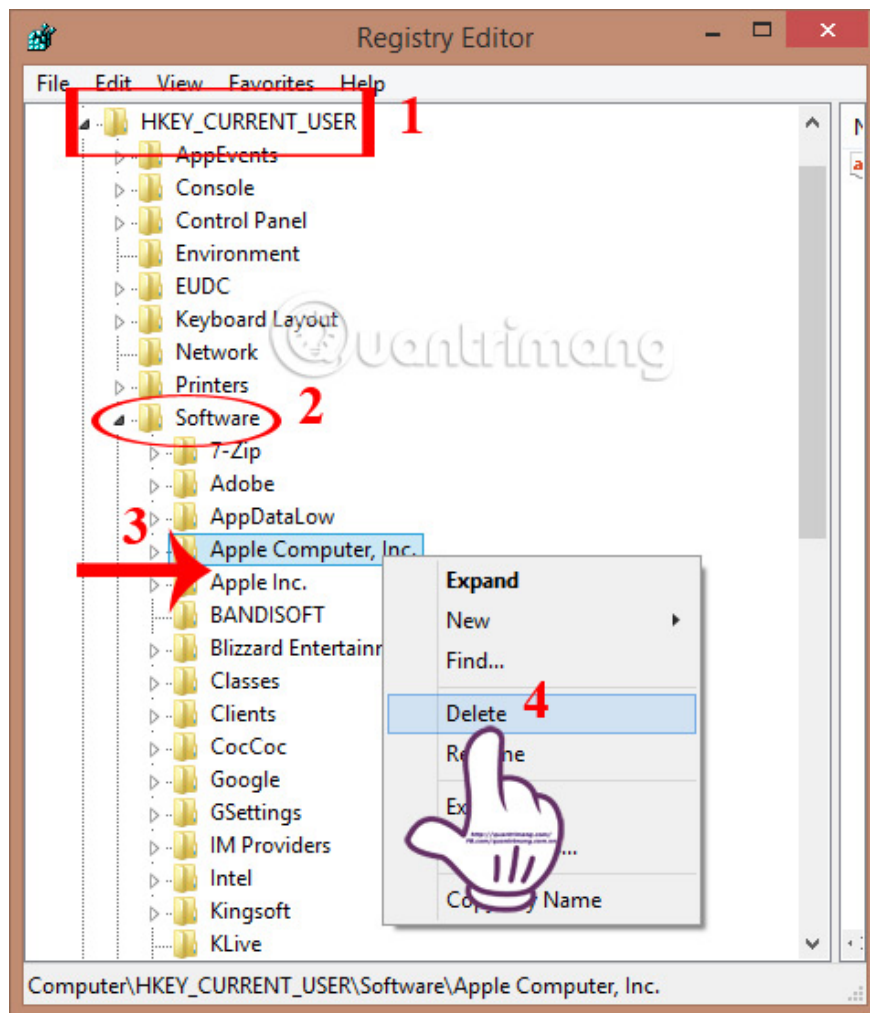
Registry Editor

File Edit View Favorites Help

HKEY_CURRENT_USER 1
AppEvents
Console
Control Panel
Environment
EUDC
Keyboard Layout
Network
Printers
Software 2
7-Zip
Adobe
AppDataLow
3
Apple Computer, Inc.
Apple Inc.
BANDISOFT
Blizzard Entertainn
Classes
Clients
CocCoc
Google
GSettings
IM Providers
Intel
Kingsoft
KLive

Expand
New
Find...
Delete 4
Re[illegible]e
Ex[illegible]
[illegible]...
Co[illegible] Name

Quantrimang

Computer\HKEY_CURRENT_USER\Software\Apple Computer, Inc.